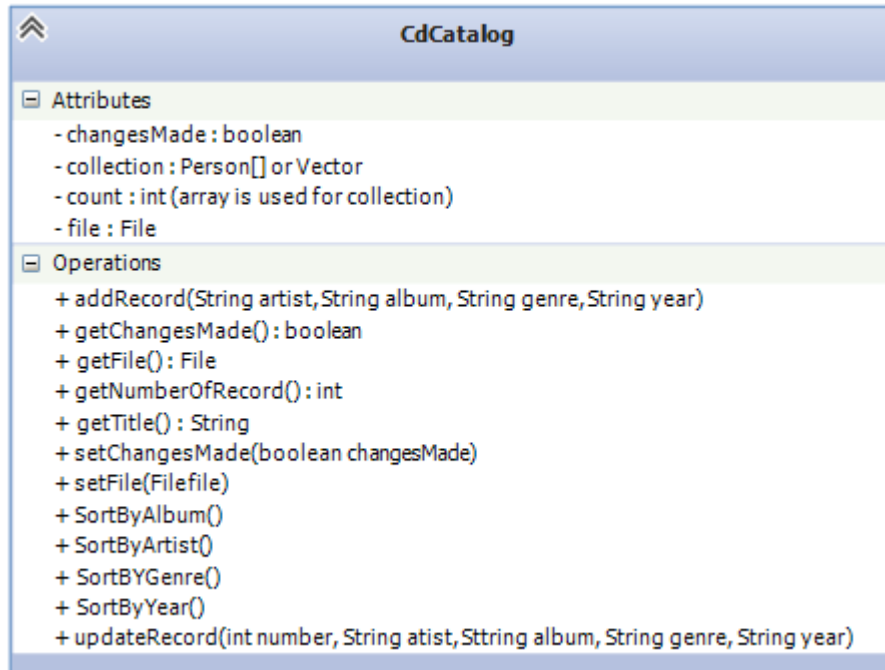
CdCatalog

Attributes
- changesMade : boolean
- collection : Person[] or Vector
- count : int (array is used for collection)
- file : File

Operations
+ addRecord(String artist, String album, String genre, String year)
+ getChangesMade() : boolean
+ getFile() : File
+ getNumberOfRecord() : int
+ getTitle() : String
+ setChangesMade(boolean changesMade)
+ setFile(Filefile)
+ SortByAlbum()
+ SortByArtist()
+ SortBYGenre()
+ SortByYear()
+ updateRecord(int number, String atist, Sttring album, String genre, String year)